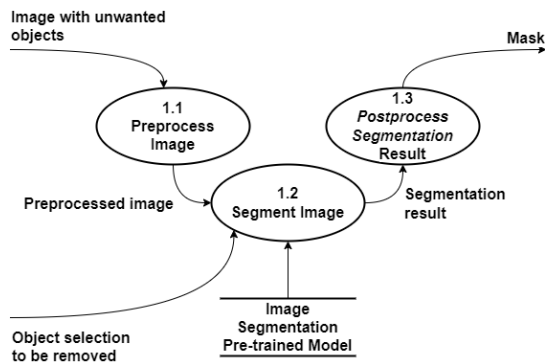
Image with unwanted objects

Mask

1.1
Preprocess
Image

1.3
Postprocess
Segmentation
Result

1.2
Segment Image

Preprocessed image

Segmentation result

Image
Segmentation
Pre-trained Model

Object selection to be removed